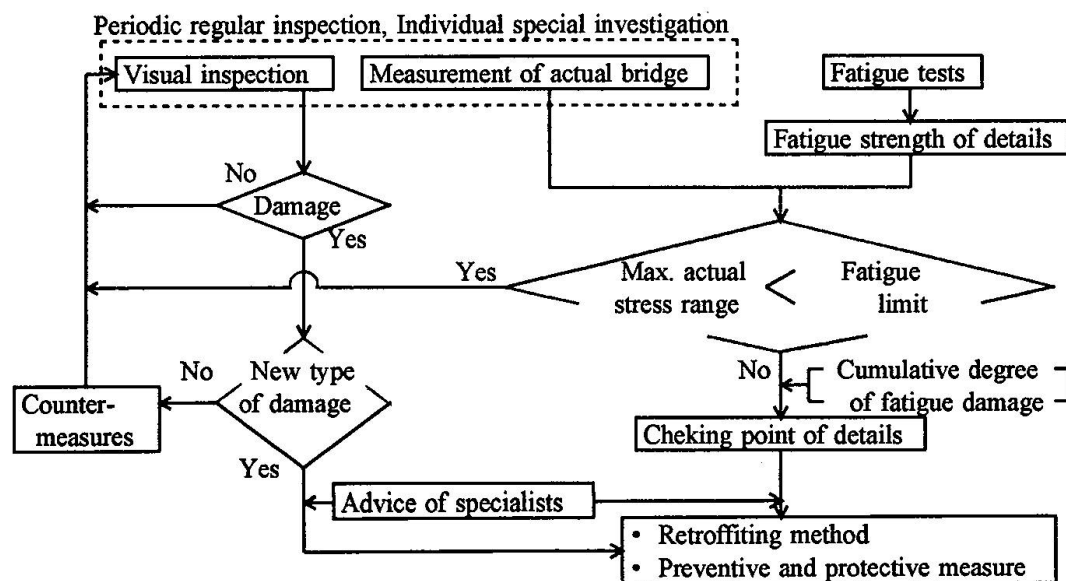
Periodic regular inspection, Individual special investigation

Visual inspection

Measurement of actual bridge

Fatigue tests

Fatigue strength of details

No

Damage

Yes

Yes

Max. actual stress range

$<$

Fatigue limit

No

New type of damage

Counter-measures

No

Cumulative degree of fatigue damage

Cheking point of details

Yes

Advice of specialists

• Retroffiting method
• Preventive and protective measure